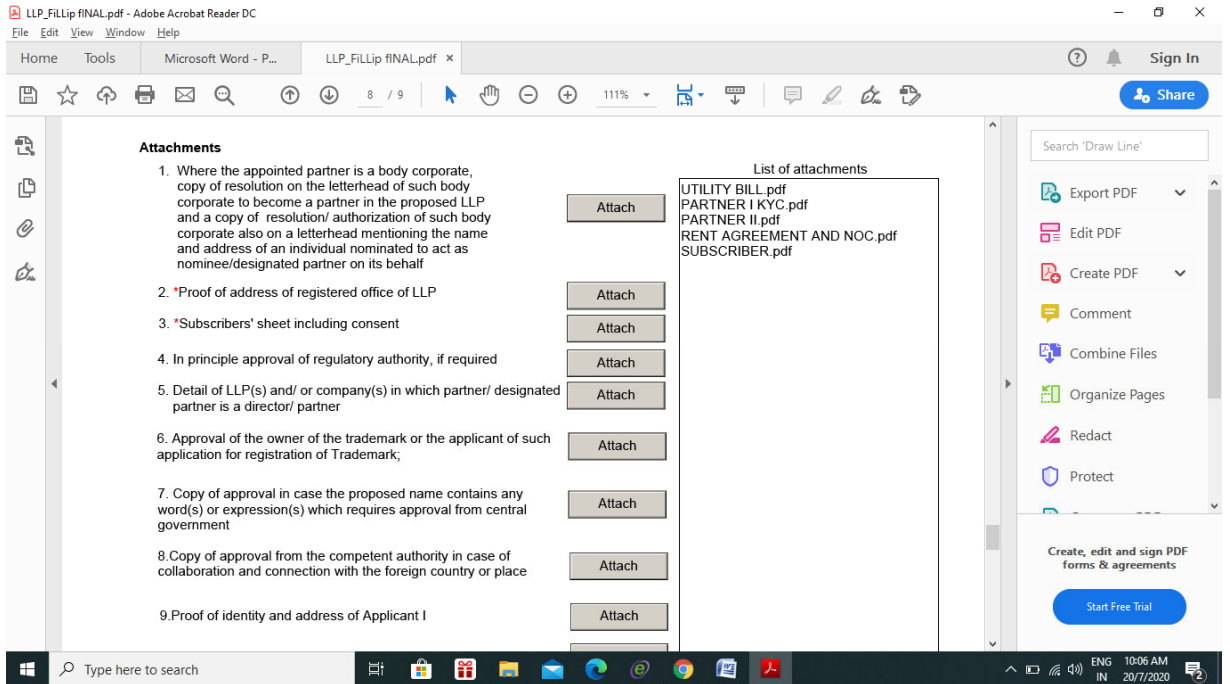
LLP_FiLLip fINAL.pdf - Adobe Acrobat Reader DC
File Edit View Window Help

Home Tools Microsoft Word - P... LLP_FiLLip fINAL.pdf ×

Sign In

8 / 9 111%

Share

Attachments

1. Where the appointed partner is a body corporate, copy of resolution on the letterhead of such body corporate to become a partner in the proposed LLP and a copy of resolution/ authorization of such body corporate also on a letterhead mentioning the name and address of an individual nominated to act as nominee/designated partner on its behalf

Attach

2. *Proof of address of registered office of LLP

Attach

3. *Subscribers' sheet including consent

Attach

4. In principle approval of regulatory authority, if required

Attach

5. Detail of LLP(s) and/ or company(s) in which partner/ designated partner is a director/ partner

Attach

6. Approval of the owner of the trademark or the applicant of such application for registration of Trademark;

Attach

7. Copy of approval in case the proposed name contains any word(s) or expression(s) which requires approval from central government

Attach

8.Copy of approval from the competent authority in case of collaboration and connection with the foreign country or place

Attach

9.Proof of identity and address of Applicant I

Attach

List of attachments

UTILITY BILL.pdf
PARTNER I KYC.pdf
PARTNER II.pdf
RENT AGREEMENT AND NOC.pdf
SUBSCRIBER.pdf

Search 'Draw Line'

Export PDF

Edit PDF

Create PDF

Comment

Combine Files

Organize Pages

Redact

Protect

Create, edit and sign PDF forms & agreements

Start Free Trial

Type here to search

ENG IN 10:06 AM 20/7/2020 2